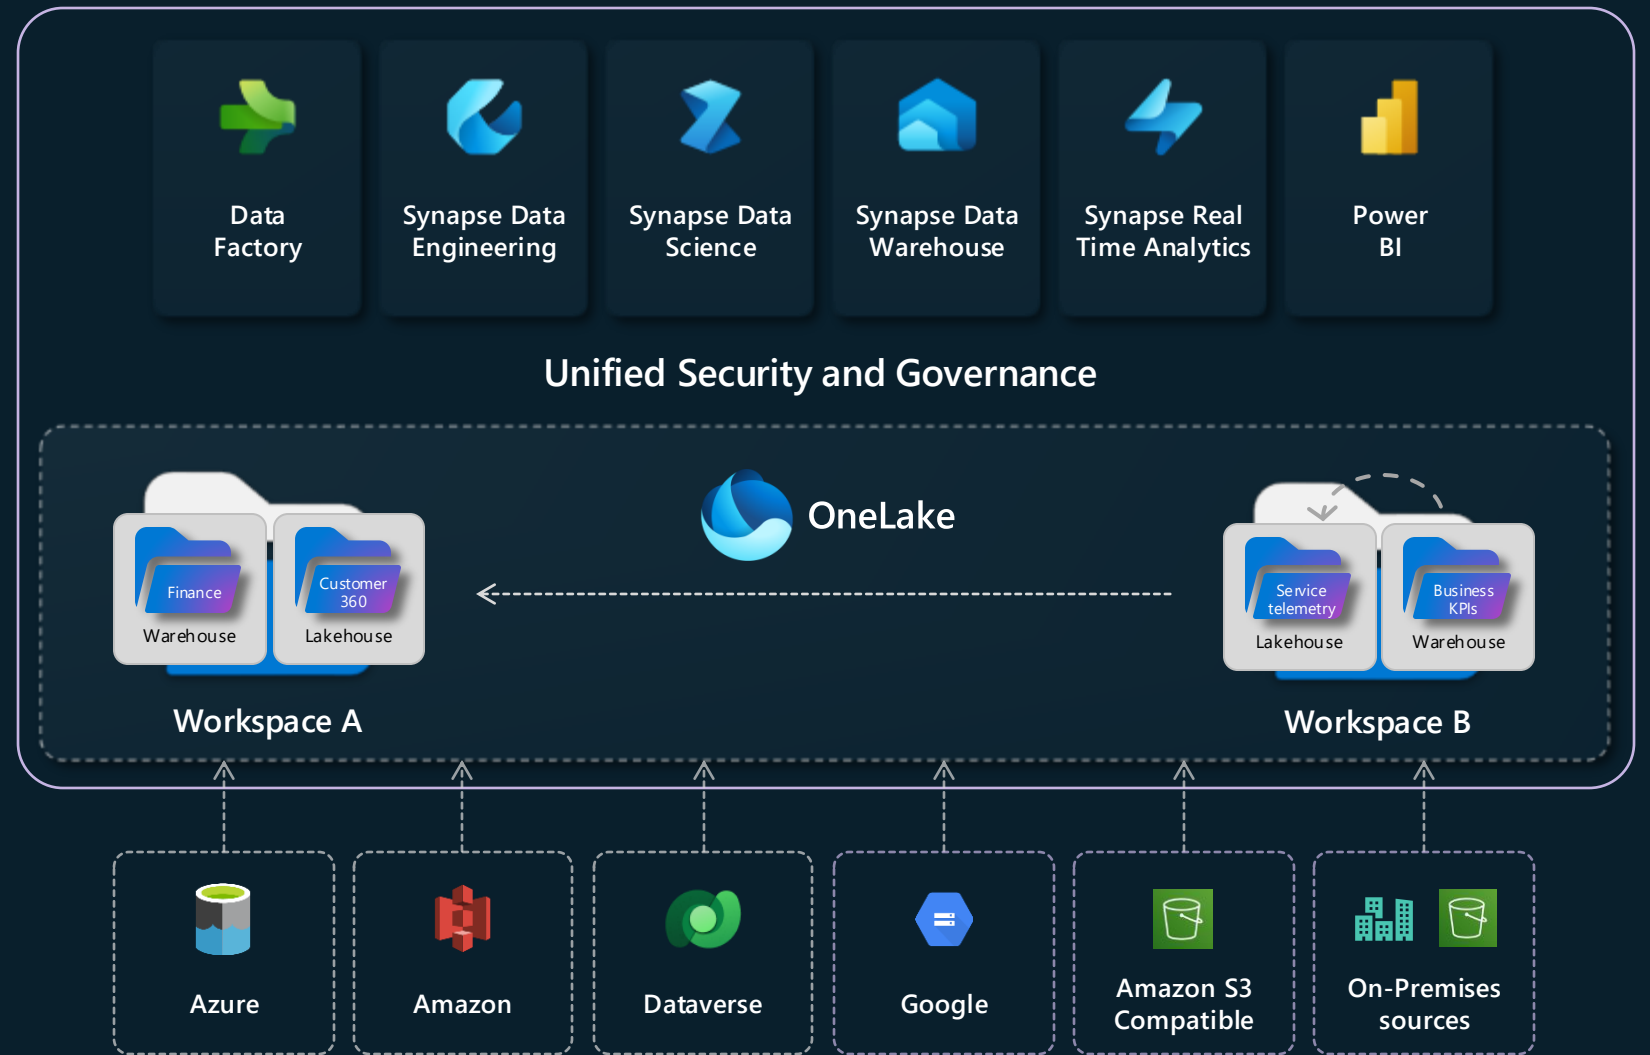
Data Factory

Synapse Data Engineering

Synapse Data Science

Synapse Data Warehouse

Synapse Real Time Analytics

Power BI

Unified Security and Governance

OneLake

Finance
Warehouse

Customer 360
Lakehouse

Workspace A

Service telemetry
Lakehouse

Business KPIs
Warehouse

Workspace B

Azure

Amazon

Dataverse

Google

Amazon S3 Compatible

On-Premises sources